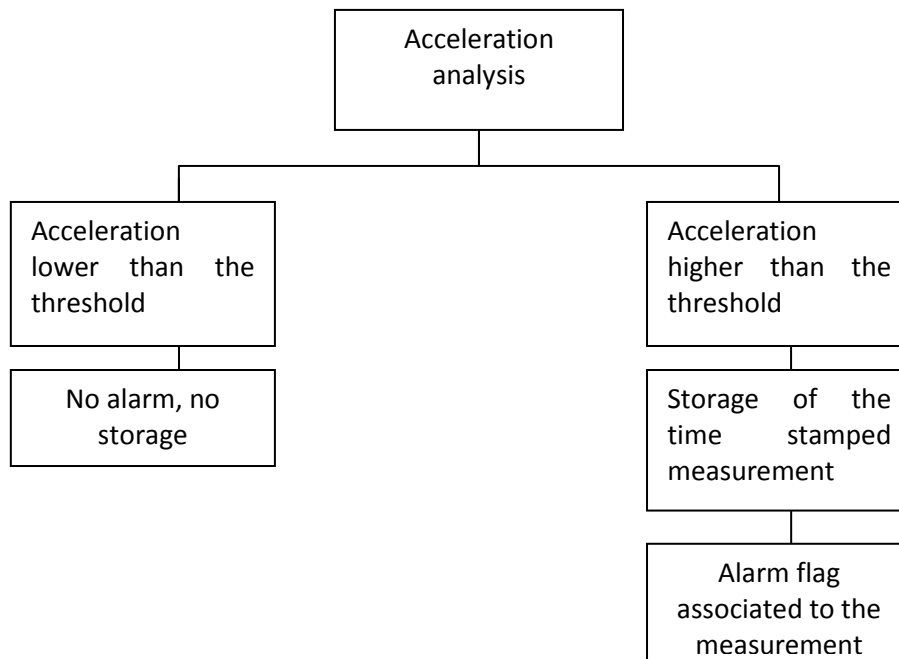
Acceleration analysis

Acceleration lower than the threshold

No alarm, no storage

Acceleration higher than the threshold

Storage of the time stamped measurement

Alarm flag associated to the measurement